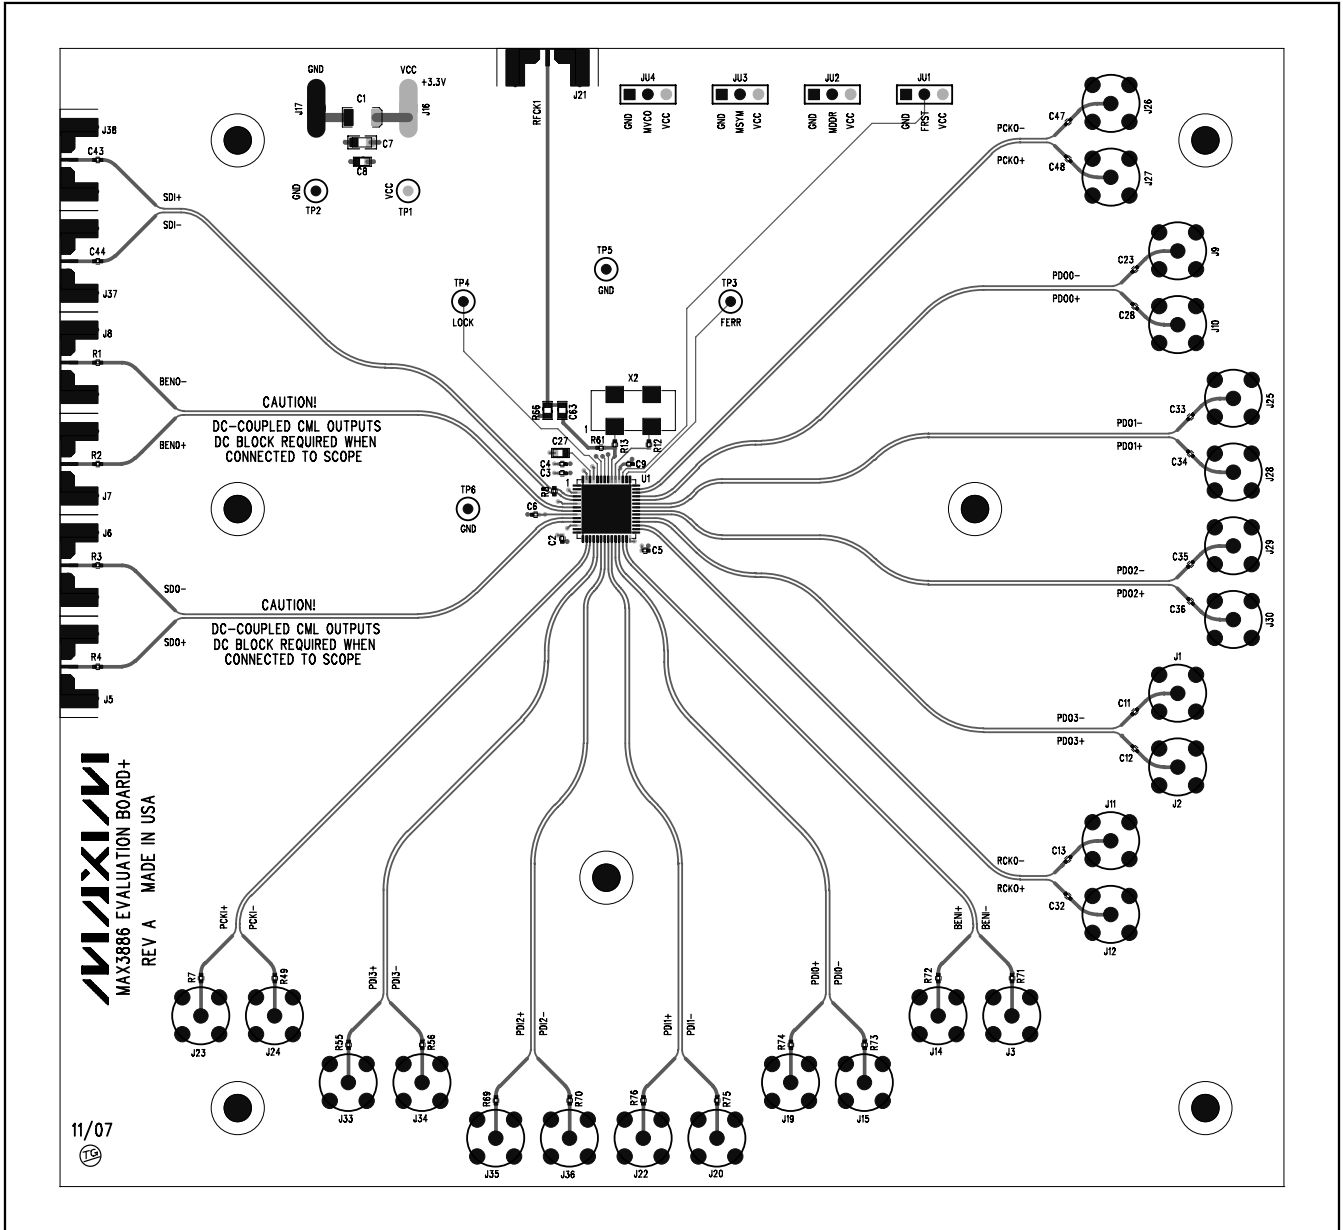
GND
VCC
+3.3V
J17
C1
J16
C7
C8
GND
TP2
VCC
TP1
RFCK1
J21
JU4
GND MVCO VCC
JU3
GND MSYM VCC
JU2
GND MDDR VCC
JU1
GND FRST VCC
PCKO-
PCKO+
C47
C48
J26
J27
J38
C43
SDI+
SDI-
C44
J37
TP5
GND
TP4
LOCK
TP3
FERR
C23
J9
PDO0-
PDO0+
C28
J10
J8
R1
BENO-
CAUTION!
DC-COUPLED CML OUTPUTS
DC BLOCK REQUIRED WHEN
CONNECTED TO SCOPE
R2
BENO+
J7
R66
C63
X2
1
C27
R61
R13
R12
C4
C3
C9
U1
R5
1
C6
TP6
GND
C2
C5
C33
J25
PDO1-
PDO1+
C34
J28
J6
R3
SDO-
CAUTION!
DC-COUPLED CML OUTPUTS
DC BLOCK REQUIRED WHEN
CONNECTED TO SCOPE
R4
SDO+
J5
C35
J29
PDO2-
PDO2+
C36
J30
J1
C11
PDO3-
PDO3+
C12
J2
MAXIM
MAX3886 EVALUATION BOARD+
REV A MADE IN USA
J11
C13
RCKO-
RCKO+
C32
J12
PCKI+
PCKI-
R7
R49
J23
J24
PDI3+
PDI3-
R55
R56
J33
J34
PDI2+
PDI2-
R69
R70
J35
J36
PDI1+
PDI1-
R76
R75
J22
J20
PDI0+
PDI0-
R74
R73
J19
J15
BENI+
BENI-
R72
R71
J14
J3
11/07
TG